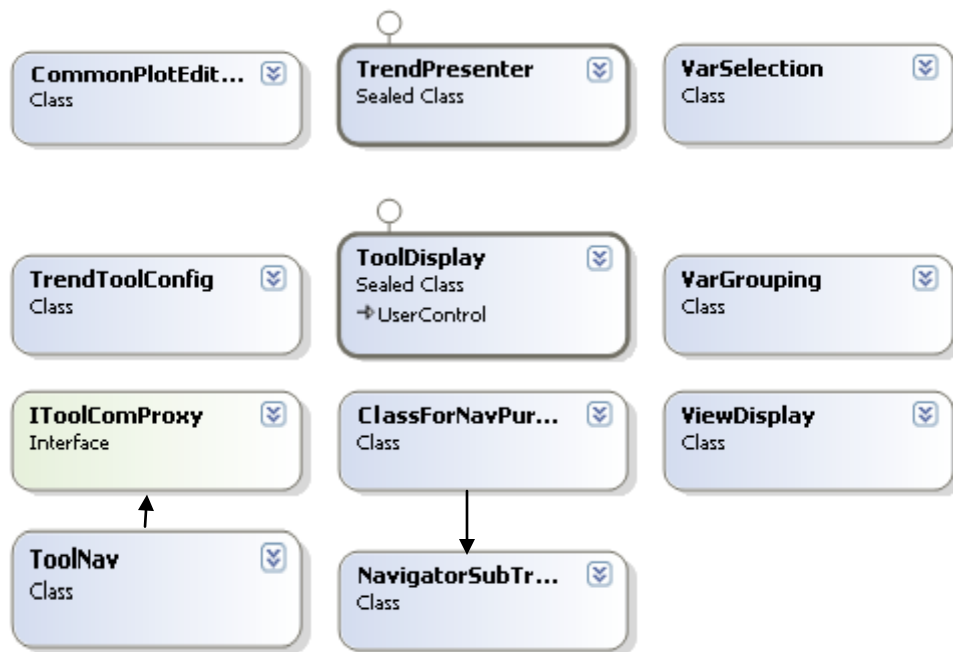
CommonPlotEdit...
Class

TrendPresenter
Sealed Class

VarSelection
Class

TrendToolConfig
Class

ToolDisplay
Sealed Class
→UserControl

VarGrouping
Class

IToolComProxy
Interface

ClassForNavPur...
Class

ViewDisplay
Class

ToolNav
Class

NavigatorSubTr...
Class